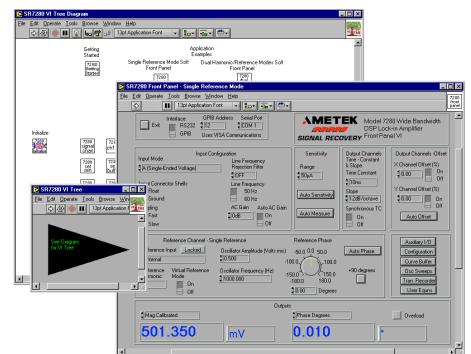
SR7280 VI Tree Diagram
File Edit Operate Tools Browse Window Help
13pt Application Font
Getting Started
Application Examples
Single Reference Mode Soft Front Panel
Dual Harmonic/Reference Modes Soft Front Panel
Initialize
SR7280 Front Panel - Single Reference Mode
File Edit Operate Tools Browse Window Help
13pt Application Font
Exit
Interface RS232 GPIB
GPIB Address 12
Serial Port COM 1
Uses VISA Communications
AMETEK SIGNAL RECOVERY
Model 7280 Wide Bandwidth DSP Lock-in Amplifier Front Panel VI
Input Configuration
Input Mode A (Single-Ended Voltage)
Line Frequency Rejection Filter OFF
Connector Shells Float Ground
Line Frequency 50 Hz 60 Hz
AC Gain 0dB
Auto AC Gain On Off
Fast Slow
Sensitivity
Range 50µA
Auto Sensitivity
Auto Measure
Output Channels Time - Constant & Slope
Time Constant 10ms
Slope 12dB/octave
Synchronous TC
Output Channels Offset
X Channel Offset (%) 0 On Off
Y Channel Offset (%) 0 On Off
Auto Offset
SR7280 VI Tree
File Edit Operate Tools Browse Window Help
13pt Application Font
See Diagram for VI Tree
Reference Channel - Single Reference
Reference Input Locked
Internal
Virtual Reference Mode On Off
Oscillator Amplitude (Volts rms) 0.500
Oscillator Frequency (Hz) 1000.000
Reference Phase
Auto Phase
+90 degrees
0.0 Degrees
Auxiliary I/O
Configuration
Curve Buffer
Osc Sweeps
Tran. Recorder
User Equns
Outputs
Mag Calibrated
Phase Degrees
Overload
501.350 mV
0.010 °